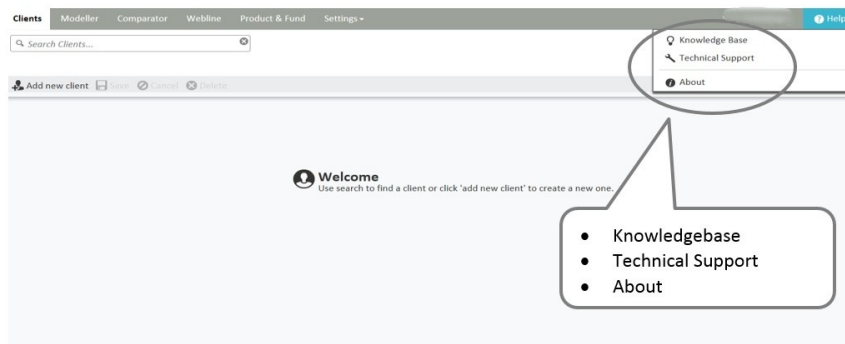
Clients Modeller Comparator Webline Product & Fund Settings ▾ Help

Search Clients...

Knowledge Base
Technical Support
About

Add new client Save Cancel Delete

Welcome
Use search to find a client or click 'add new client' to create a new one.

- Knowledgebase
- Technical Support
- About